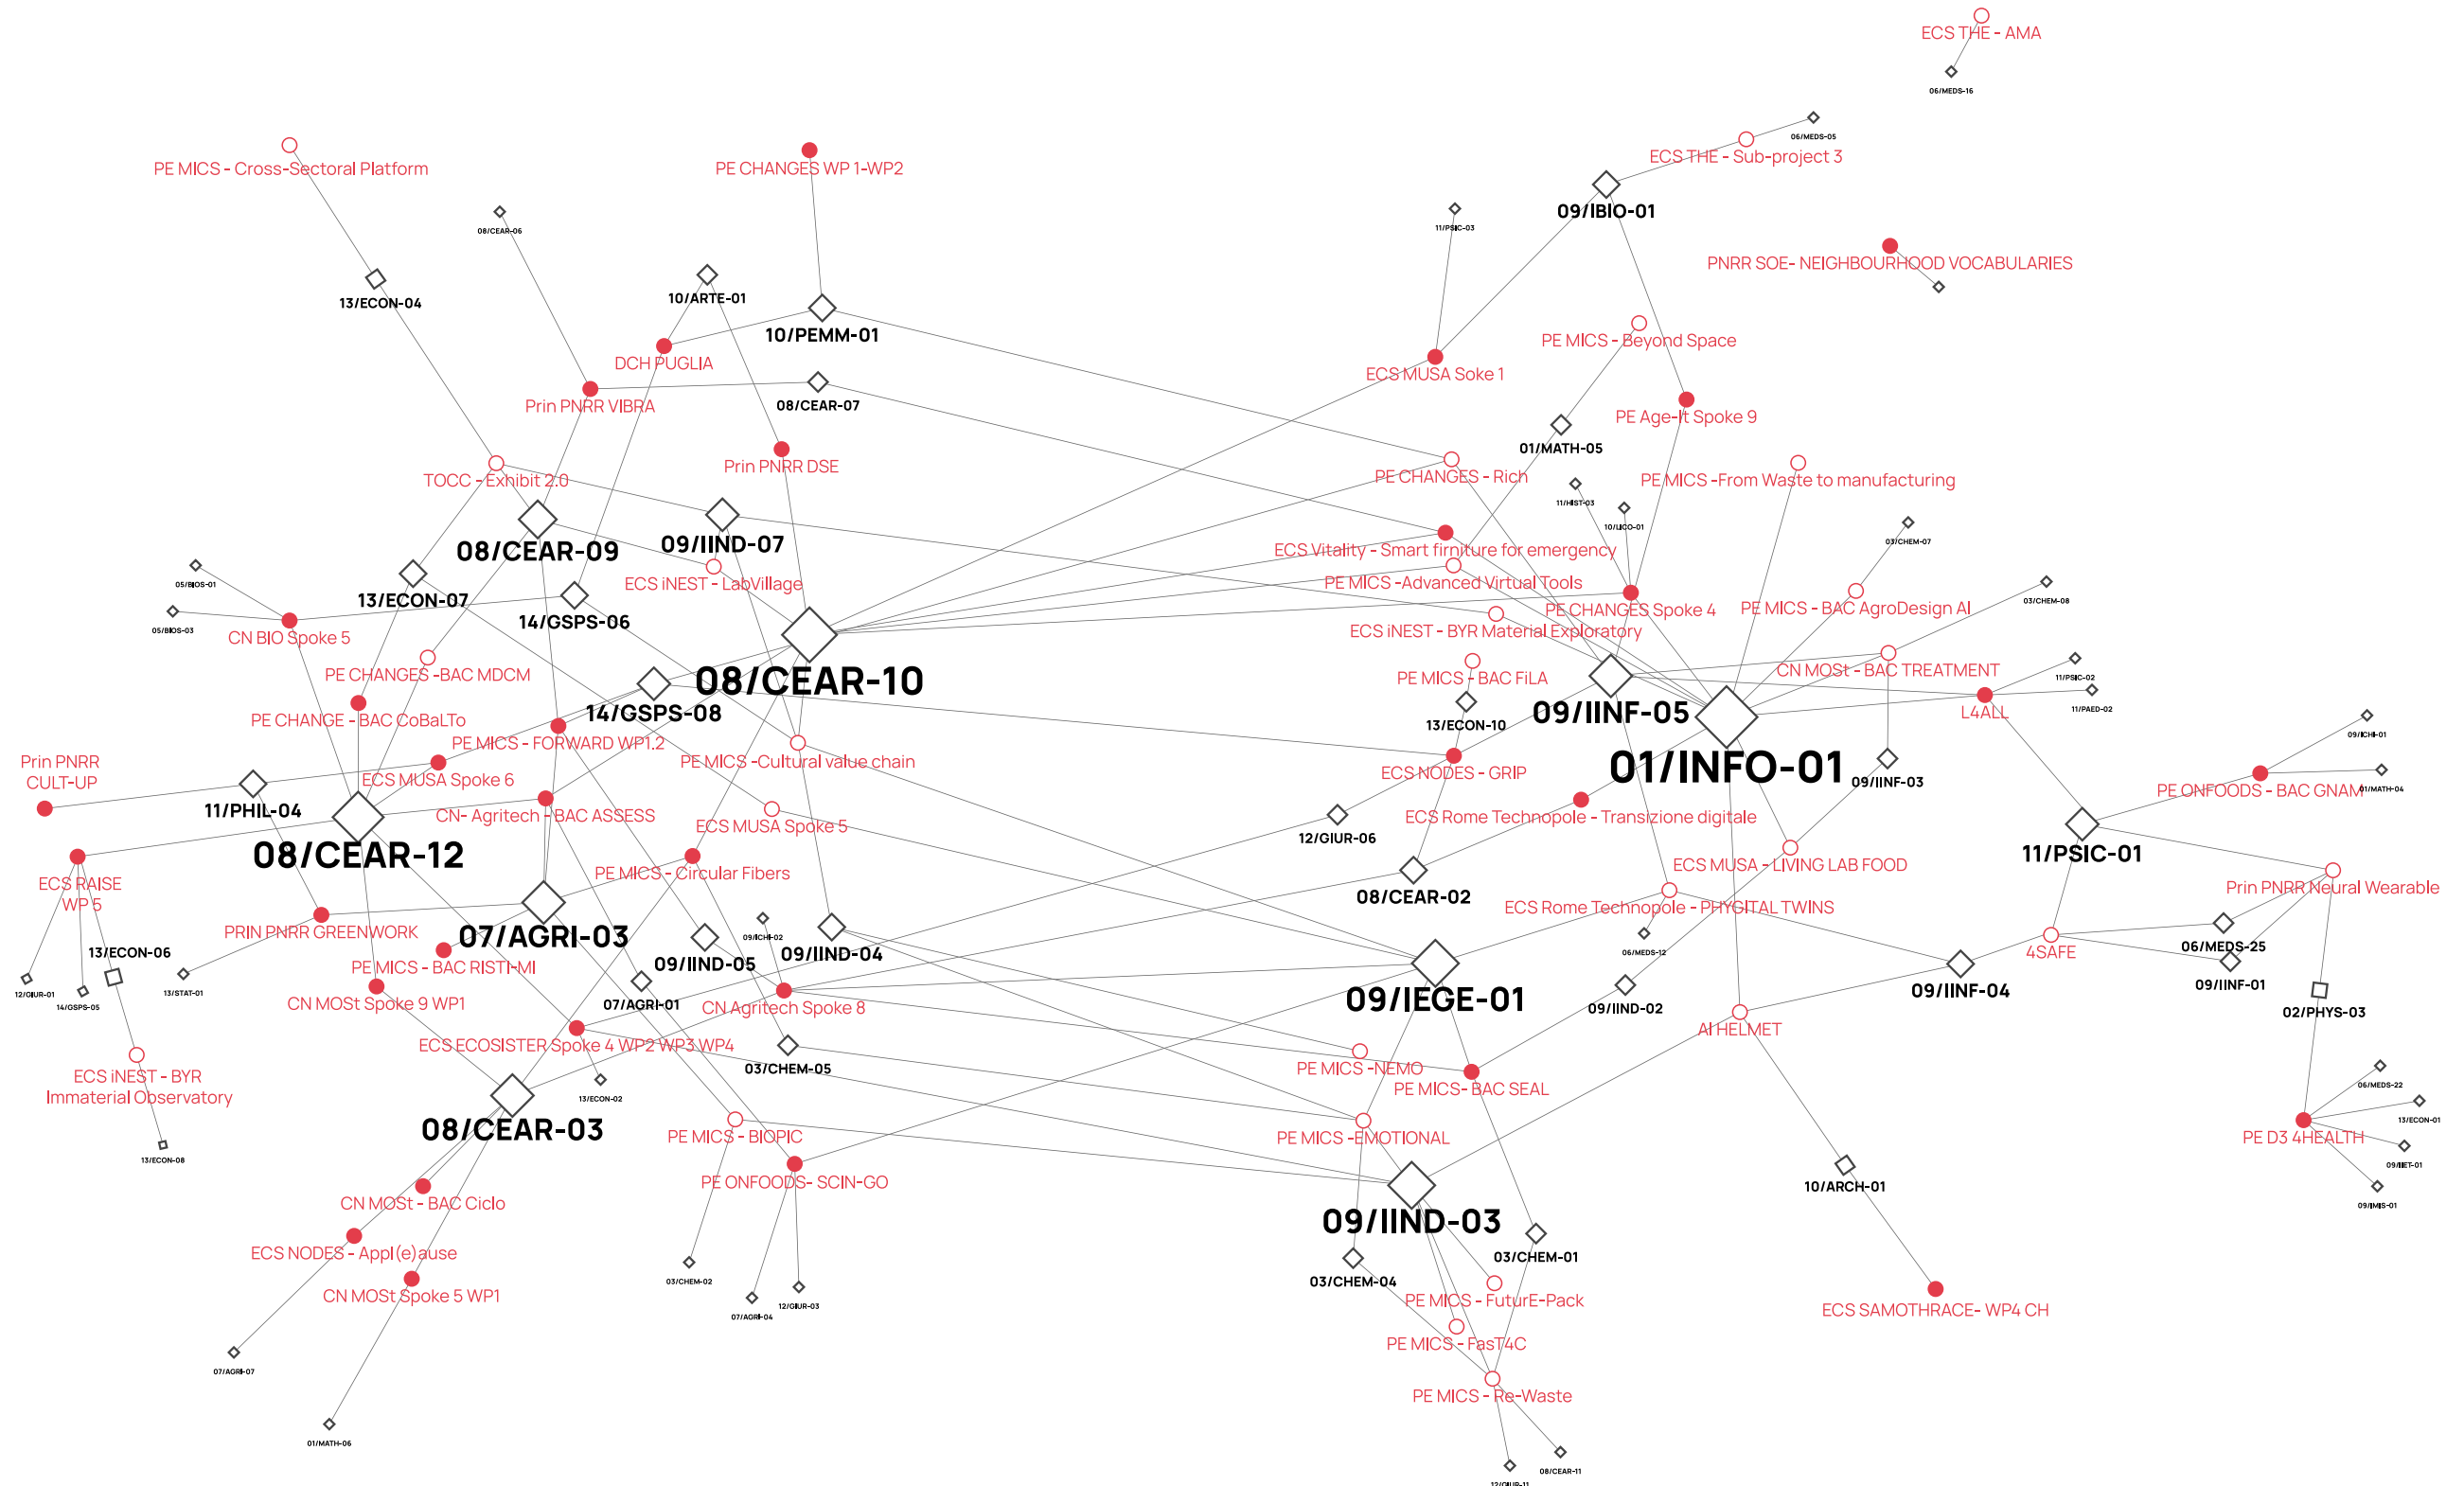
ECS THE - AMA
06/MEDS-16
06/MEDS-05
ECS THE - Sub-project 3
PE MICS - Cross-Sectoral Platform
PE CHANGES WP 1-WP2
09/IBIO-01
11/PSIC-03
PNRR SOE- NEIGHBOURHOOD VOCABULARIES
08/CEAR-06
13/ECON-04
10/ARTE-01
10/PEMM-01
PE MICS - Beyond Space
DCH PUGLIA
ECS MUSA Soke 1
Prin PNRR VIBRA
08/CEAR-07
PE Age-It Spoke 9
01/MATH-05
Prin PNRR DSE
PE CHANGES - Rich
TOCC - Exhibit 2.0
PE MICS -From Waste to manufacturing
11/HIST-03
10/LICO-01
09/IIND-07
08/CEAR-09
ECS Vitality - Smart firniture for emergency
03/CHEM-07
05/BIOS-01
ECS iNEST - LabVillage
PE MICS -Advanced Virtual Tools
13/ECON-07
PE CHANGES Spoke 4
PE MICS - BAC AgroDesign AI
05/BIOS-03
14/GSPS-06
03/CHEM-08
CN BIO Spoke 5
ECS iNEST - BYR Material Exploratory
PE CHANGES -BAC MDCM
08/CEAR-10
CN MOSt - BAC TREATMENT
PE MICS - BAC FiLA
11/PSIC-02
14/GSPS-08
09/IINF-05
L4ALL
11/PAED-02
PE CHANGE - BAC CoBaLTo
13/ECON-10
09/ICHI-01
PE MICS - FORWARD WP1.2
01/INFO-01
Prin PNRR CULT-UP
PE MICS -Cultural value chain
ECS NODES - GRIP
09/IINF-03
ECS MUSA Spoke 6
PE ONFOODS - BAC GNAM
01/MATH-04
11/PHIL-04
CN- Agritech - BAC ASSESS
ECS Rome Technopole - Transizione digitale
ECS MUSA Spoke 5
12/GIUR-06
08/CEAR-12
11/PSIC-01
ECS MUSA - LIVING LAB FOOD
PE MICS - Circular Fibers
Prin PNRR Neural Wearable
ECS RAISE WP 5
08/CEAR-02
ECS Rome Technopole - PHYGITAL TWINS
09/ICHI-02
PRIN PNRR GREENWORK
07/AGRI-03
13/ECON-06
09/IIND-05
09/IIND-04
06/MEDS-25
06/MEDS-12
4SAFE
PE MICS - BAC RISTI-MI
09/IEGE-01
09/IINF-04
12/GIUR-01
13/STAT-01
09/IINF-01
CN MOSt Spoke 9 WP1
07/AGRI-01
CN Agritech Spoke 8
09/IIND-02
14/GSPS-05
02/PHYS-03
AI HELMET
ECS ECOSISTER Spoke 4 WP2 WP3 WP4
03/CHEM-05
ECS iNEST - BYR Immaterial Observatory
PE MICS -NEMO
06/MEDS-22
PE MICS- BAC SEAL
13/ECON-02
13/ECON-01
08/CEAR-03
PE MICS - BIOPIC
PE MICS -EMOTIONAL
PE D3 4HEALTH
13/ECON-08
09/IIET-01
PE ONFOODS- SCIN-GO
10/ARCH-01
09/IMIS-01
CN MOSt - BAC Ciclo
09/IIND-03
ECS NODES - Appl(e)ause
03/CHEM-01
03/CHEM-04
CN MOSt Spoke 5 WP1
03/CHEM-02
12/GIUR-03
PE MICS - FuturE-Pack
ECS SAMOTHRACE- WP4 CH
07/AGRI-04
PE MICS - FasT4C
07/AGRI-07
PE MICS - Re-Waste
01/MATH-06
08/CEAR-11
12/GIUR-11